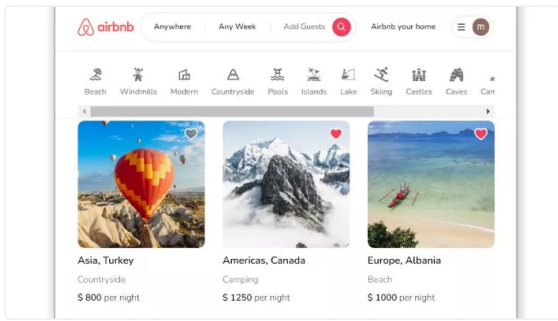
airbnb

Anywhere | Any Week | Add Guests

Airbnb your home

m

Beach Windmills Modern Countryside Pools Islands Lake Skiing Castles Caves Cam

Asia, Turkey
Countryside
$ 800 per night

Americas, Canada
Camping
$ 1250 per night

Europe, Albania
Beach
$ 1000 per night